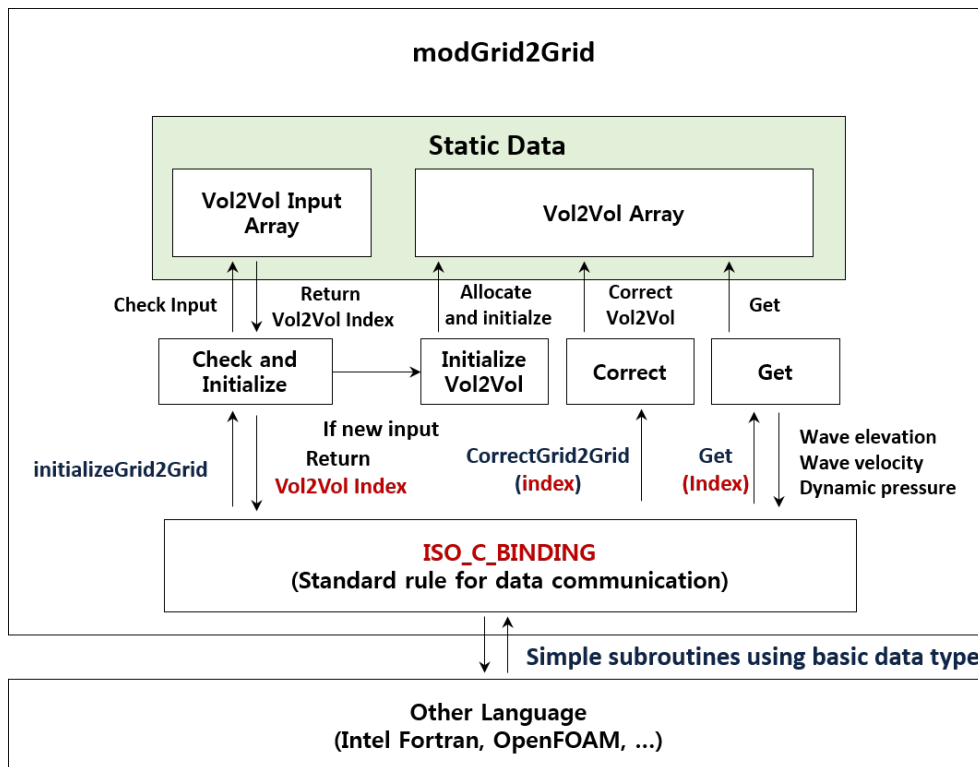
modGrid2Grid

Static Data

Vol2Vol Input Array

Vol2Vol Array

Check Input

Return Vol2Vol Index

Allocate and initialze

Correct Vol2Vol

Get

Check and Initialize

Initialize Vol2Vol

Correct

Get

initializeGrid2Grid

If new input

Return Vol2Vol Index

CorrectGrid2Grid (index)

Get (Index)

Wave elevation
Wave velocity
Dynamic pressure

ISO_C_BINDING
(Standard rule for data communication)

Simple subroutines using basic data type

Other Language
(Intel Fortran, OpenFOAM, ...)